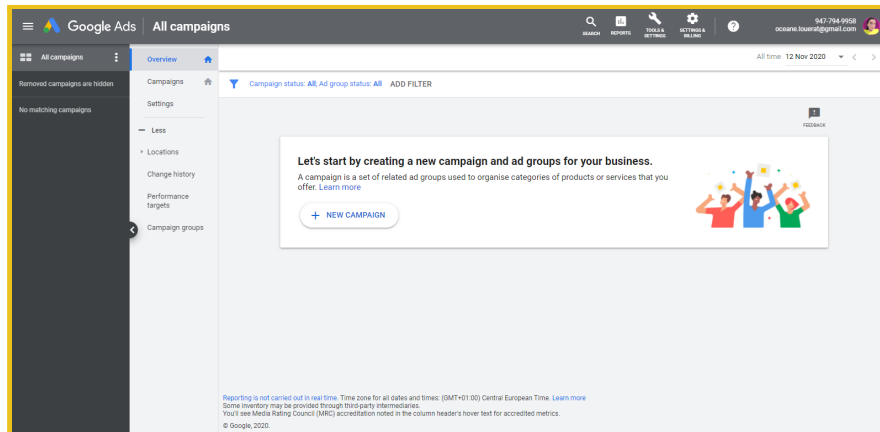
Google Ads | All campaigns

SEARCH REPORTS TOOLS & SETTINGS SETTINGS & BILLING

947-794-9958
oceane.louerat@gmail.com

All campaigns

Removed campaigns are hidden

No matching campaigns

Overview

Campaigns

Settings

Less

Locations

Change history

Performance targets

Campaign groups

All time 12 Nov 2020

Campaign status: All; Ad group status: All ADD FILTER

FEEDBACK

Let's start by creating a new campaign and ad groups for your business.

A campaign is a set of related ad groups used to organise categories of products or services that you offer. Learn more

+ NEW CAMPAIGN

Reporting is not carried out in real time. Time zone for all dates and times: (GMT+01:00) Central European Time. Learn more
Some inventory may be provided through third-party intermediaries.
You'll see Media Rating Council (MRC) accreditation noted in the column header's hover text for accredited metrics.
© Google, 2020.